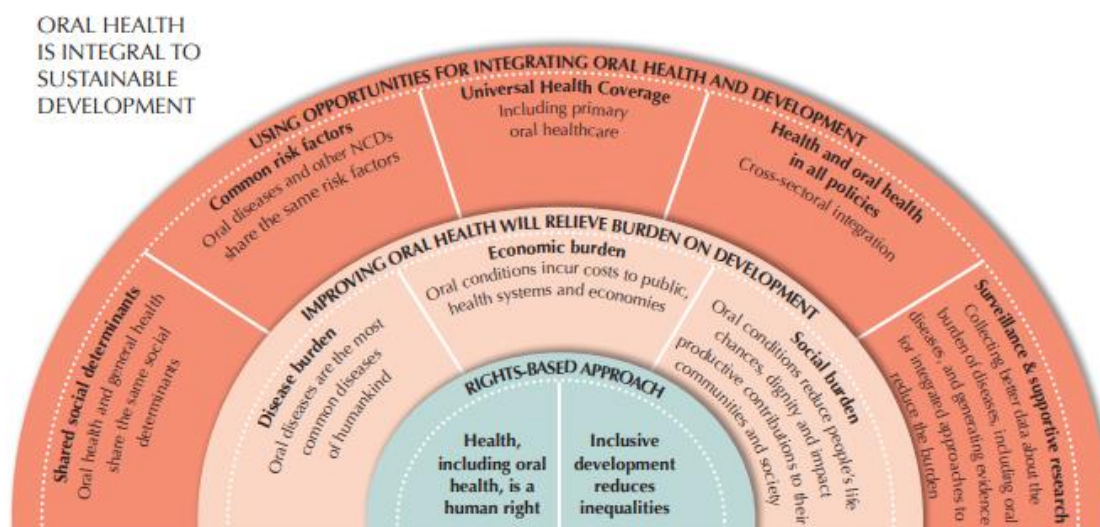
ORAL HEALTH IS INTEGRAL TO SUSTAINABLE DEVELOPMENT

USING OPPORTUNITIES FOR INTEGRATING ORAL HEALTH AND DEVELOPMENT

Common risk factors
Oral diseases and other NCDs share the same risk factors

Universal Health Coverage
Including primary oral healthcare

Health and oral health in all policies
Cross-sectoral integration

Shared social determinants
Oral health and general health share the same social determinants

Surveillance & supportive research
Collecting better data about the burden of diseases, including oral diseases, and generating evidence for integrated approaches to reduce the burden

IMPROVING ORAL HEALTH WILL RELIEVE BURDEN ON DEVELOPMENT

Disease burden
Oral diseases are the most common diseases of humankind

Economic burden
Oral conditions incur costs to public, health systems and economies

Social burden
Oral conditions reduce people's life chances, dignity and impact productive contributions to their communities and society

RIGHTS-BASED APPROACH

Health, including oral health, is a human right

Inclusive development reduces inequalities